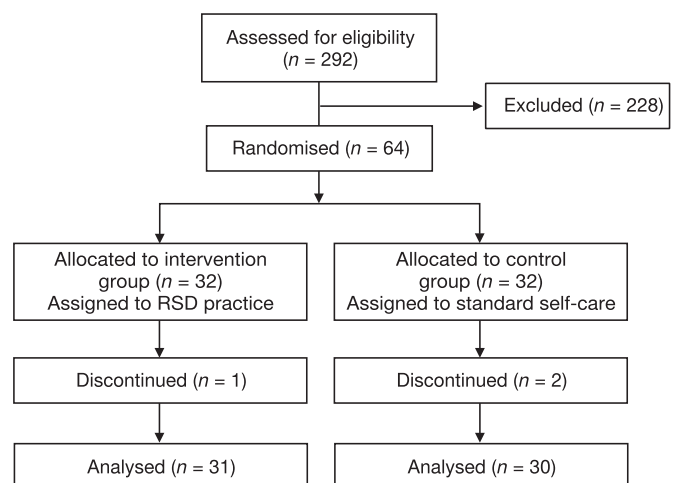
Assessed for eligibility ($n$ = 292)

Excluded ($n$ = 228)

Randomised ($n$ = 64)

Allocated to intervention group ($n$ = 32)
Assigned to RSD practice

Allocated to control group ($n$ = 32)
Assigned to standard self-care

Discontinued ($n$ = 1)

Discontinued ($n$ = 2)

Analysed ($n$ = 31)

Analysed ($n$ = 30)